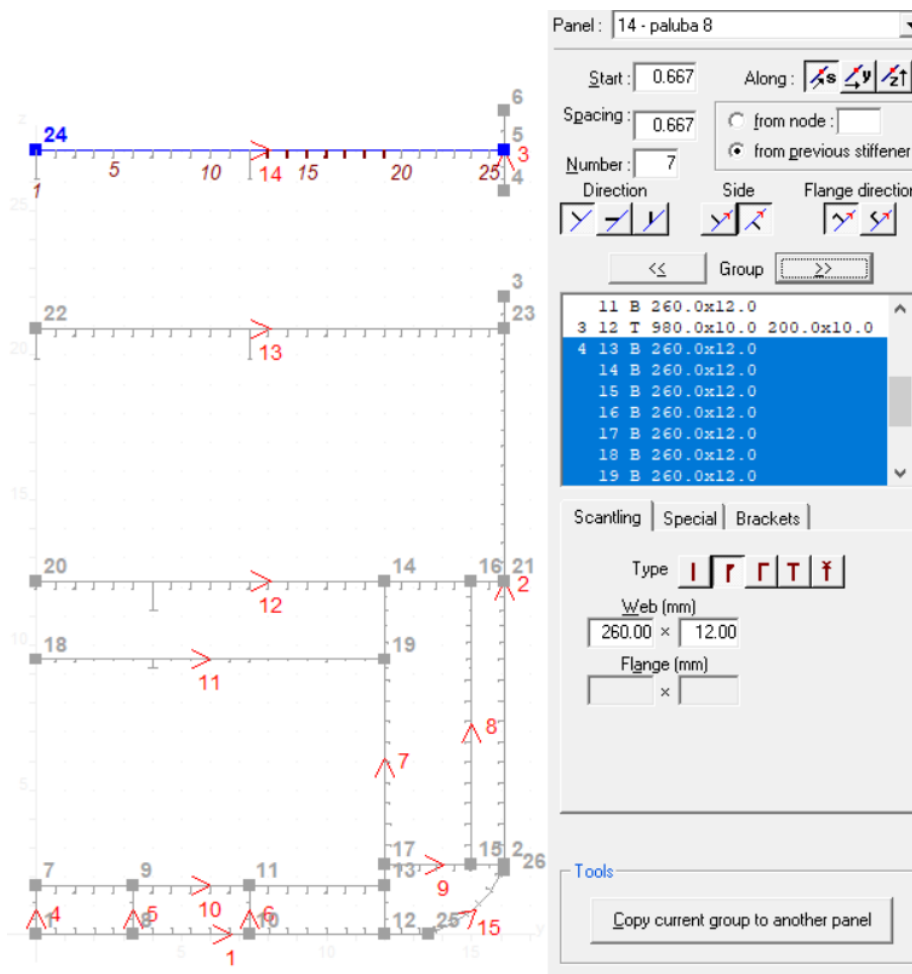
z
24
5
10
14
15
20
25
1
6
5
3
4
25
22
3
23
13
20
20
15
20
14
16
21
12
2
10
18
19
11
8
7
5
7
9
11
17
15
2
26
13
9
4
5
10
6
8
10
12
25
15
1
5
10
15
y

Panel : 14 - paluba 8

Start : 0.667
Along : s y z
Spacing : 0.667
from node :
Number : 7
from previous stiffener
Direction
Side
Flange direction

<<
Group
>>

11 B 260.0x12.0
3 12 T 980.0x10.0 200.0x10.0
4 13 B 260.0x12.0
14 B 260.0x12.0
15 B 260.0x12.0
16 B 260.0x12.0
17 B 260.0x12.0
18 B 260.0x12.0
19 B 260.0x12.0

Scantling | Special | Brackets

Type

Web (mm)
260.00 × 12.00
Flange (mm)
×

Tools
Copy current group to another panel